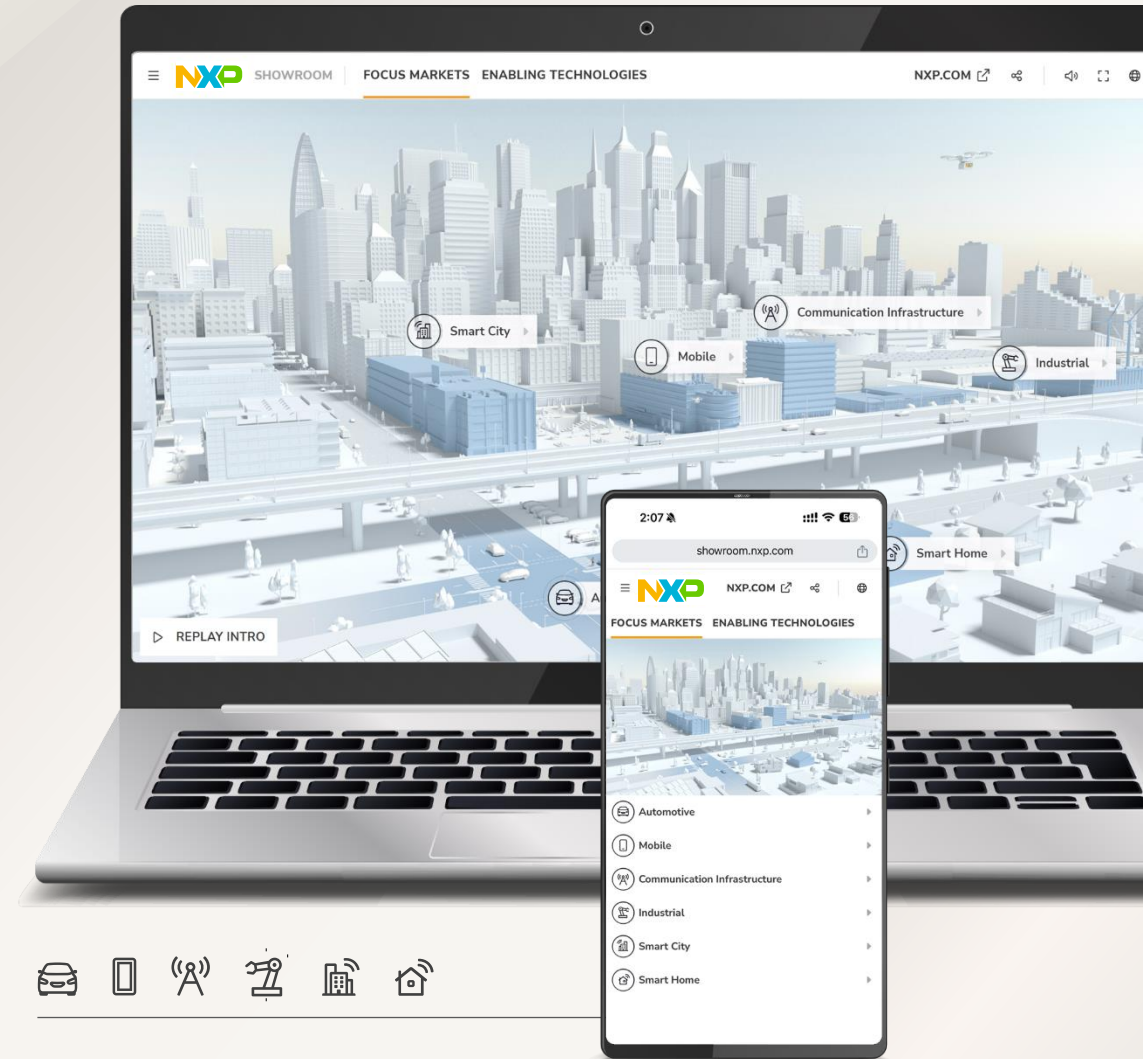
NXP SHOWROOM FOCUS MARKETS ENABLING TECHNOLOGIES

NXP.COM

Smart City

Communication Infrastructure

Mobile

Industrial

Smart Home

A

REPLAY INTRO

2:07

showroom.nxp.com

NXP NXP.COM

FOCUS MARKETS ENABLING TECHNOLOGIES

Automotive

Mobile

Communication Infrastructure

Industrial

Smart City

Smart Home